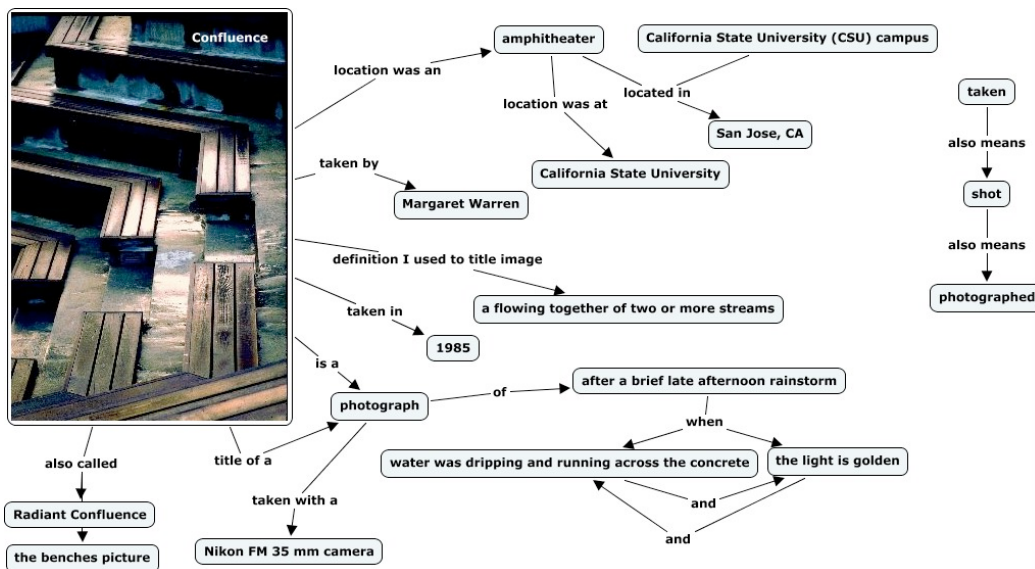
Confluence

location was an

amphitheater

California State University (CSU) campus

location was at

located in

San Jose, CA

California State University

taken by

Margaret Warren

definition I used to title image

a flowing together of two or more streams

taken in

1985

is a

photograph

of

after a brief late afternoon rainstorm

when

water was dripping and running across the concrete

the light is golden

and

and

taken with a

Nikon FM 35 mm camera

title of a

also called

Radiant Confluence

the benches picture

taken

also means

shot

also means

photographed